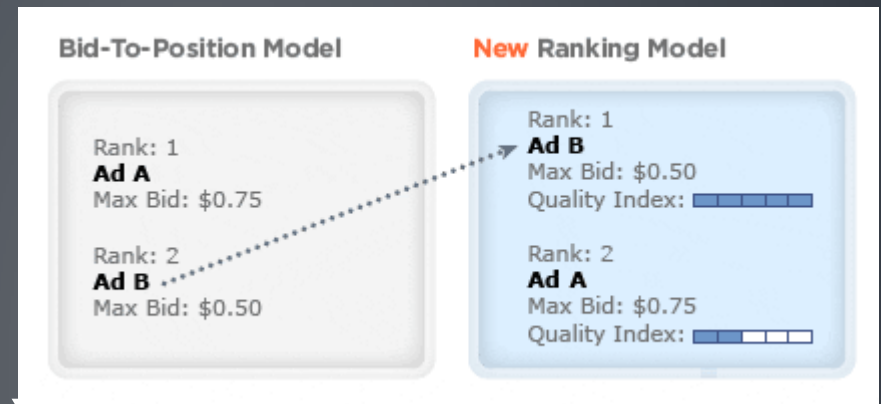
Bid-To-Position Model

Rank: 1
**Ad A**
Max Bid: \$0.75

Rank: 2
**Ad B**
Max Bid: \$0.50

New Ranking Model

Rank: 1
**Ad B**
Max Bid: \$0.50
Quality Index:

Rank: 2
**Ad A**
Max Bid: \$0.75
Quality Index: